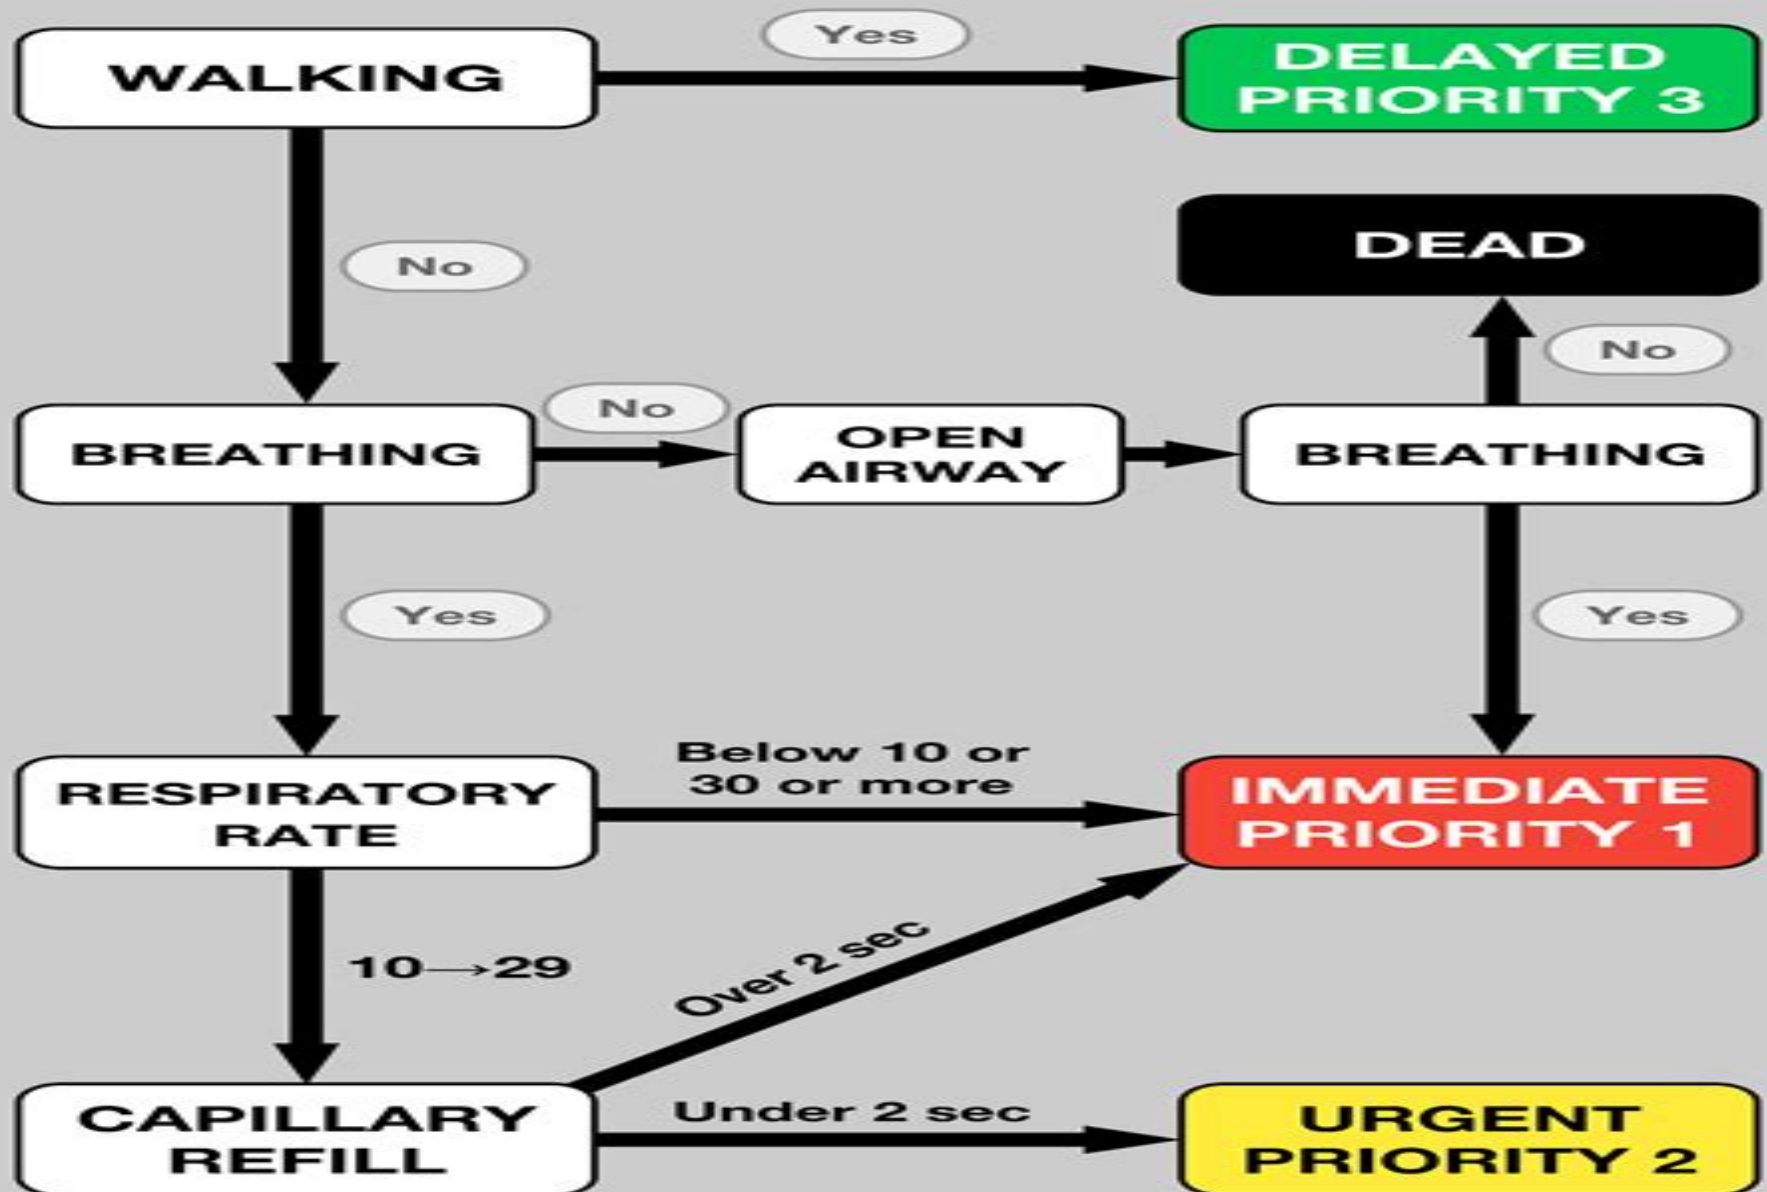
WALKING

Yes

DELAYED PRIORITY 3

DEAD

No

No

No

BREATHING

OPEN AIRWAY

BREATHING

Yes

Yes

RESPIRATORY RATE

Below 10 or 30 or more

IMMEDIATE PRIORITY 1

10→29

Over 2 sec

CAPILLARY REFILL

Under 2 sec

URGENT PRIORITY 2